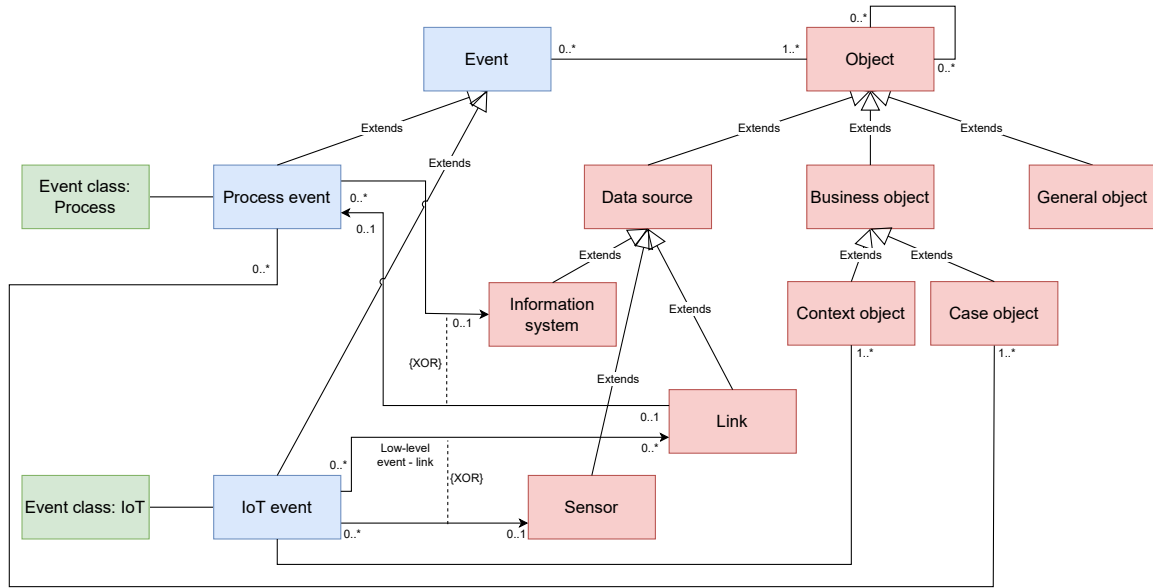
Event
0..*
1..*
Object
0..*
0..*
Extends
Extends
Extends
Extends
Extends
Event class: Process
Process event
0..*
0..1
Data source
Business object
General object
0..*
Extends
Extends
Extends
Information system
0..1
Extends
Context object
Case object
1..*
1..*
{XOR}
Extends
0..1
Link
Low-level event - link
0..*
0..*
{XOR}
Event class: IoT
IoT event
Sensor
0..*
0..1